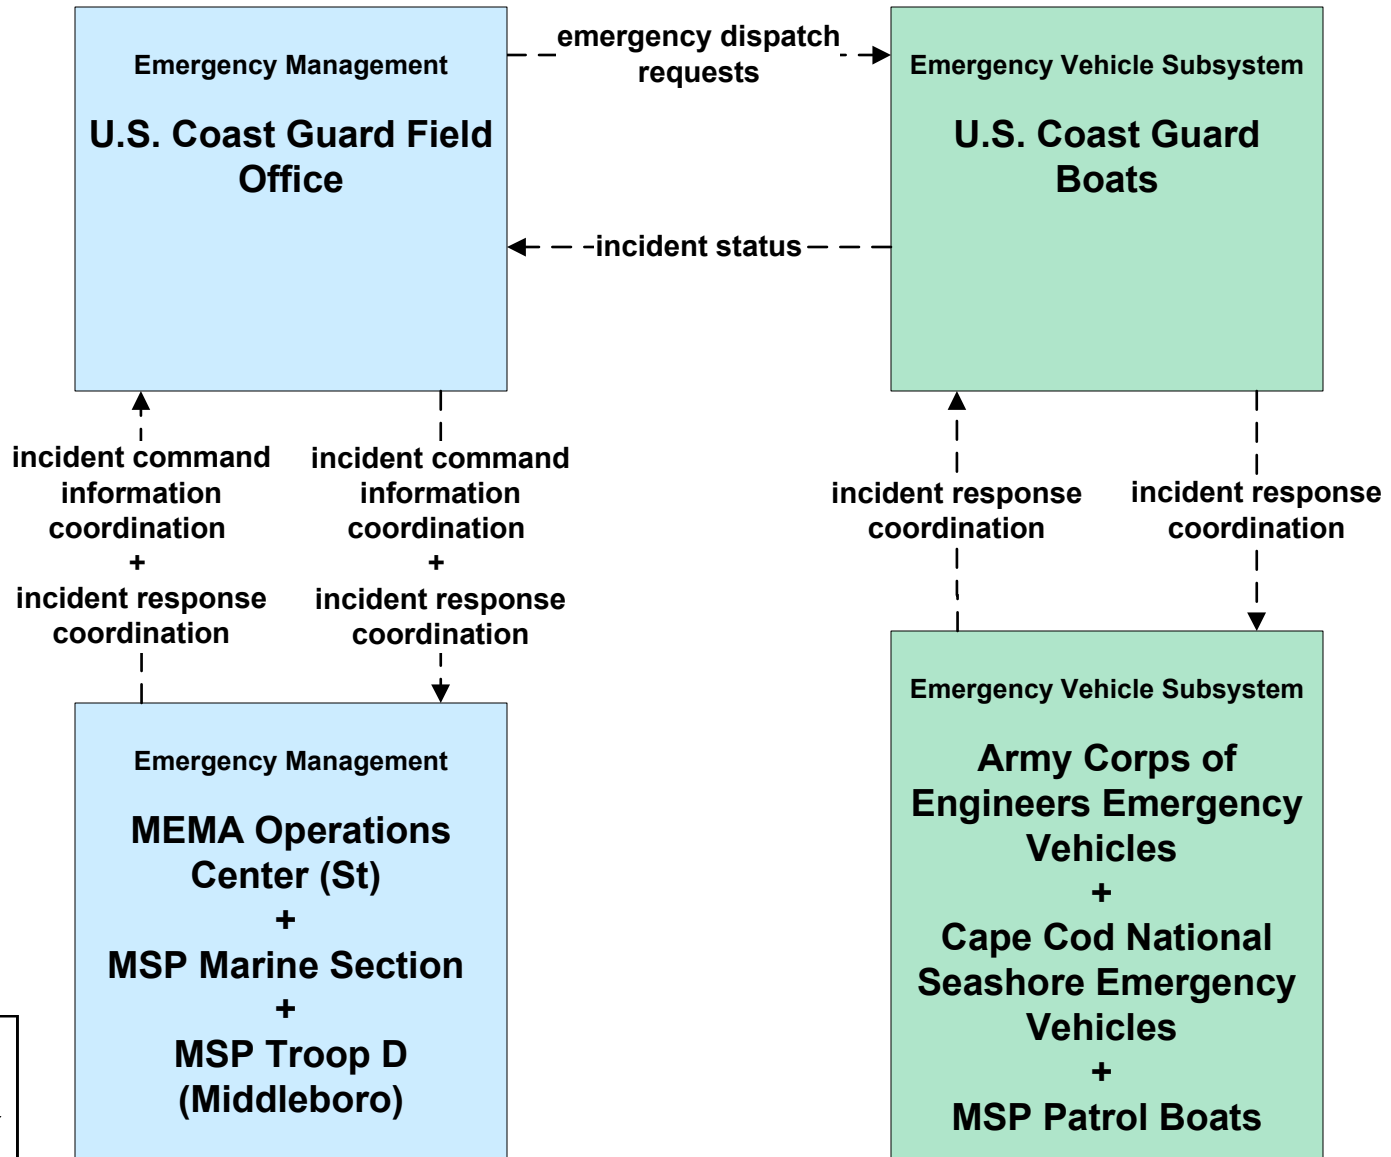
Emergency Management

U.S. Coast Guard Field Office

emergency dispatch requests

Emergency Vehicle Subsystem

U.S. Coast Guard Boats

incident status

incident command information coordination
+
incident response coordination

incident command information coordination
+
incident response coordination

incident response coordination

incident response coordination

Emergency Management

MEMA Operations Center (St)
+
MSP Marine Section
+
MSP Troop D (Middleboro)

Emergency Vehicle Subsystem

Army Corps of Engineers Emergency Vehicles
+
Cape Cod National Seashore Emergency Vehicles
+
MSP Patrol Boats